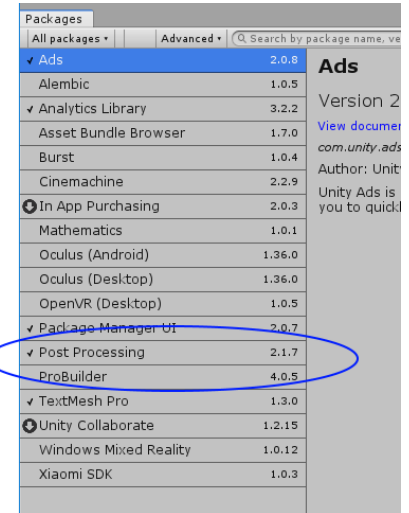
Packages

All packages ▾ | Advanced ▾ | Search by package name, ve

✓ Ads 2.0.8
Alembic 1.0.5
✓ Analytics Library 3.2.2
Asset Bundle Browser 1.7.0
Burst 1.0.4
Cinemachine 2.2.9
In App Purchasing 2.0.3
Mathematics 1.0.1
Oculus (Android) 1.36.0
Oculus (Desktop) 1.36.0
OpenVR (Desktop) 1.0.5
✓ Package Manager UI 2.0.7
✓ Post Processing 2.1.7
ProBuilder 4.0.5
✓ TextMesh Pro 1.3.0
Unity Collaborate 1.2.15
Windows Mixed Reality 1.0.12
Xiaomi SDK 1.0.3

Ads

Version 2

View documen

com.unity.ads

Author: Unity

Unity Ads is you to quickl